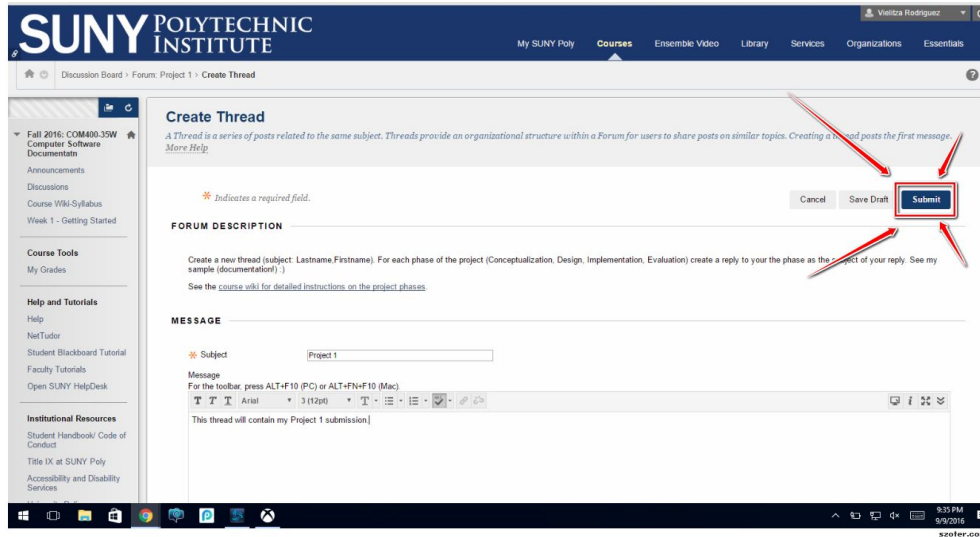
SUNY POLYTECHNIC INSTITUTE

Vielitza Rodriguez

My SUNY Poly Courses Ensemble Video Library Services Organizations Essentials

Discussion Board > Forum: Project 1 > Create Thread

Fall 2016: COM400-35W Computer Software Documentatn

Announcements
Discussions
Course Wiki-Syllabus
Week 1 - Getting Started

Course Tools
My Grades

Help and Tutorials
Help
NetTutor
Student Blackboard Tutorial
Faculty Tutorials
Open SUNY HelpDesk

Institutional Resources
Student Handbook/ Code of Conduct
Title IX at SUNY Poly
Accessibility and Disability Services

Create Thread

A Thread is a series of posts related to the same subject. Threads provide an organizational structure within a Forum for users to share posts on similar topics. Creating a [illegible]ead posts the first message. More Help

* Indicates a required field.

Cancel Save Draft Submit

FORUM DESCRIPTION

Create a new thread (subject: Lastname,Firstname). For each phase of the project (Conceptualization, Design, Implementation, Evaluation) create a reply to your the phase as the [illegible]ect of your reply. See my sample (documentation!) :)

See the course wiki for detailed instructions on the project phases.

MESSAGE

* Subject Project 1

Message
For the toolbar, press ALT+F10 (PC) or ALT+FN+F10 (Mac).

T T T Arial 3 (12pt) T

This thread will contain my Project 1 submission.

9:35 PM
9/9/2016

szoter.co